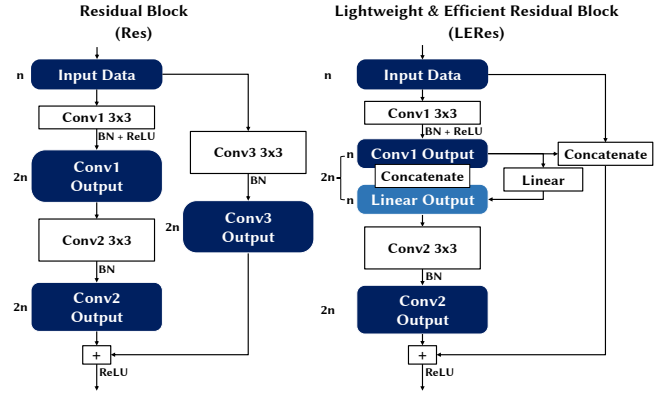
Residual Block
(Res)

n
Input Data
Conv1 3x3
BN + ReLU
2n
Conv1 Output
Conv3 3x3
BN
2n
Conv3 Output
Conv2 3x3
BN
2n
Conv2 Output
+
ReLU

Lightweight & Efficient Residual Block
(LERes)

n
Input Data
Conv1 3x3
BN + ReLU
n
Conv1 Output
Concatenate
2n
Concatenate
Linear
n
Linear Output
Conv2 3x3
BN
2n
Conv2 Output
+
ReLU